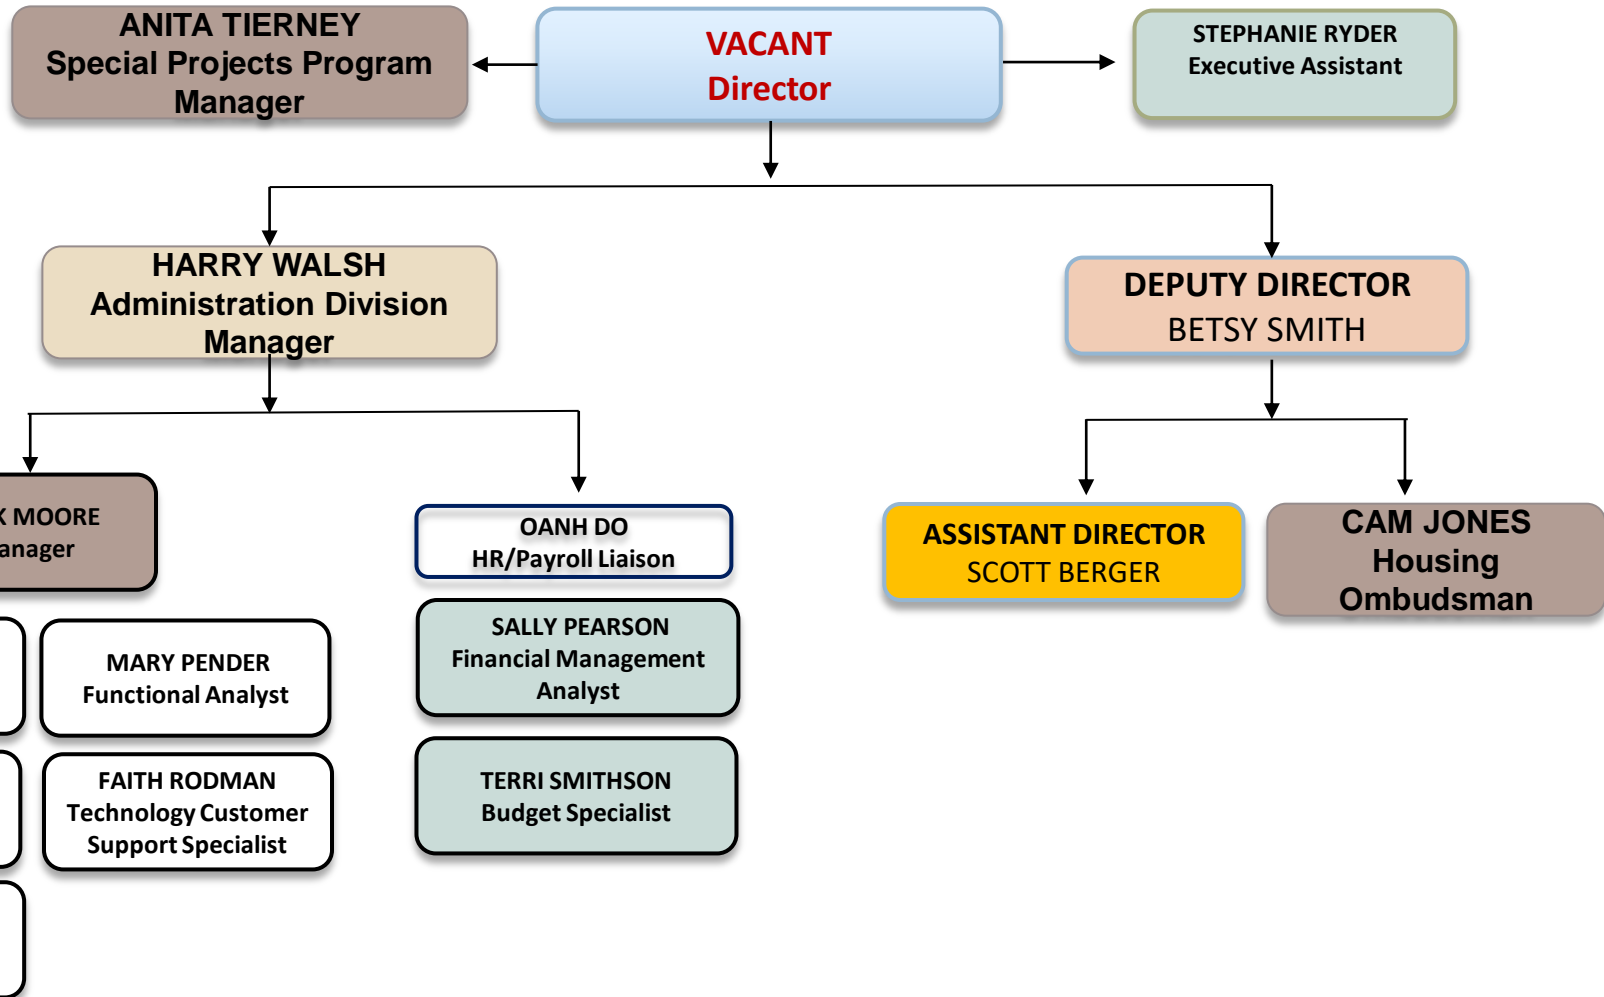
ANITA TIERNEY
Special Projects Program Manager

VACANT
Director

STEPHANIE RYDER
Executive Assistant

HARRY WALSH
Administration Division Manager

DEPUTY DIRECTOR
BETSY SMITH

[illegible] MOORE
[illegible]anager

OANH DO
HR/Payroll Liaison

ASSISTANT DIRECTOR
SCOTT BERGER

CAM JONES
Housing Ombudsman

MARY PENDER
Functional Analyst

SALLY PEARSON
Financial Management Analyst

FAITH RODMAN
Technology Customer Support Specialist

TERRI SMITHSON
Budget Specialist